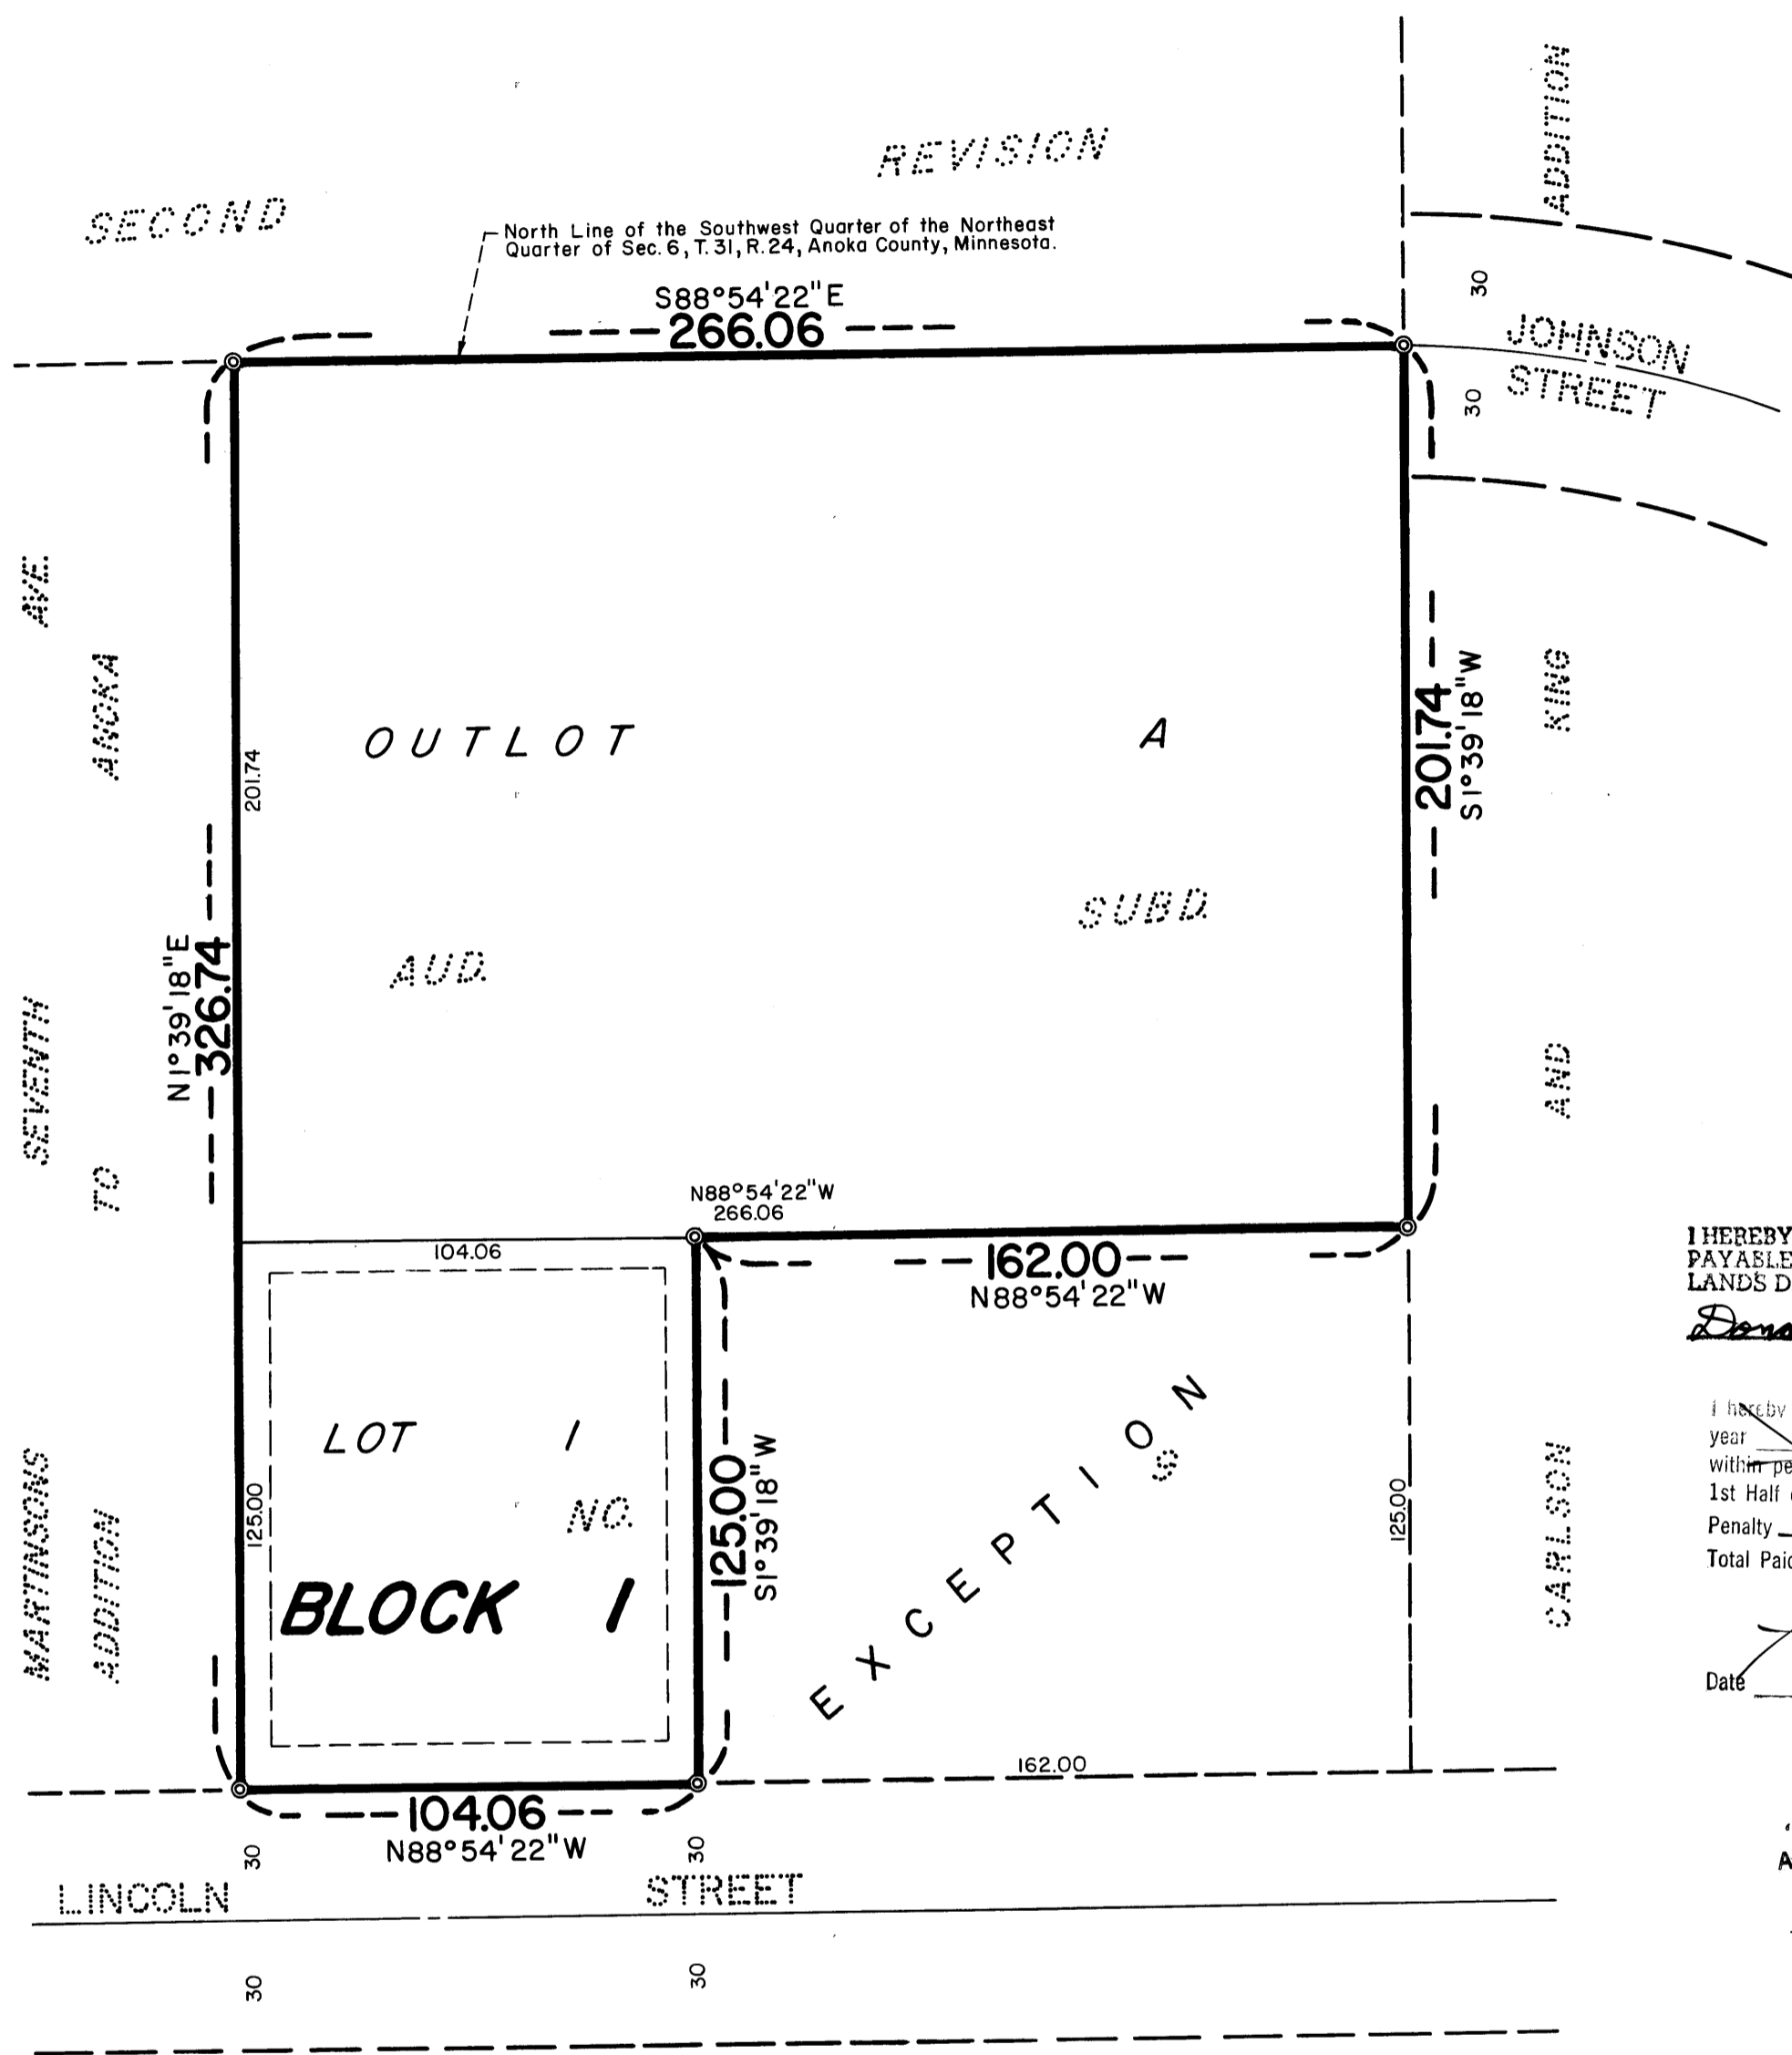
SECOND REVISION

North Line of the Southwest Quarter of the Northeast Quarter of Sec. 6, T. 31, R. 24, Anoka County, Minnesota.

ADDITION

S88°54'22"E
266.06

30
JOHNSON STREET
30

AVE.
ANOKA
SEVENTH
TO
MARTINSONS
ADDITION

201.74
OUTLOT A
201.74
S1°39'18"W
KING
AND
CARLSON

N1°39'18"E
326.74

AUD.
SUBD.

N88°54'22"W
266.06
104.06
162.00
N88°54'22"W

LOT 1
NO.
BLOCK 1
125.00
125.00
S1°39'18"W
EXCEPTION
125.00

I HEREBY
PAYABLE
LANDS D
Dona

I hereby
year
within pe
1st Half
Penalty
Total Paid

Date

162.00
104.06
N88°54'22"W
30
30
LINCOLN STREET
30
30
A